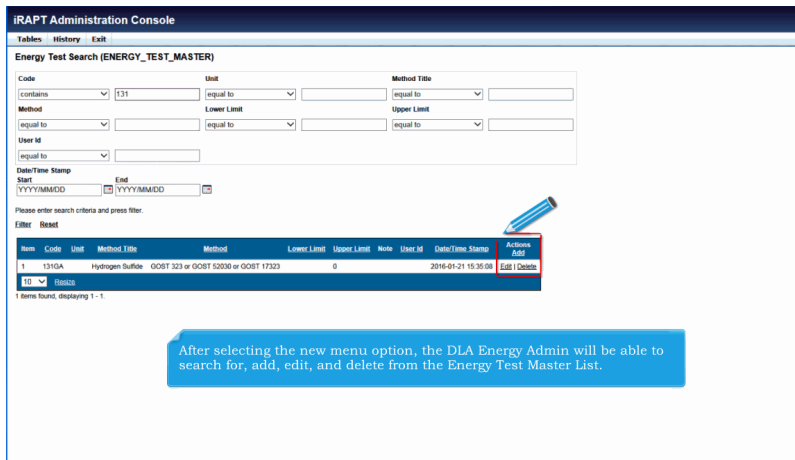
iRAPT Administration Console

Tables History Exit

Energy Test Search (ENERGY_TEST_MASTER)

Code
contains
131
Unit
equal to
Method Title
equal to
Method
equal to
Lower Limit
equal to
Upper Limit
equal to
User Id
equal to

Date/Time Stamp
Start
YYYY/MM/DD
End
YYYY/MM/DD

Please enter search criteria and press filter.

Filter Reset

| Item | Code | Unit | Method Title | Method | Lower Limit | Upper Limit | Note | User Id | Date/Time Stamp | Actions Add |
|---|---|---|---|---|---|---|---|---|---|---|
| 1 | 131GA | | Hydrogen Sulfide | GOST 323 or GOST 52030 or GOST 17323 | | 0 | | | 2016-01-21 15:35:08 | Edit \| Delete |

10 Resize

1 items found, displaying 1 - 1.

After selecting the new menu option, the DLA Energy Admin will be able to search for, add, edit, and delete from the Energy Test Master List.